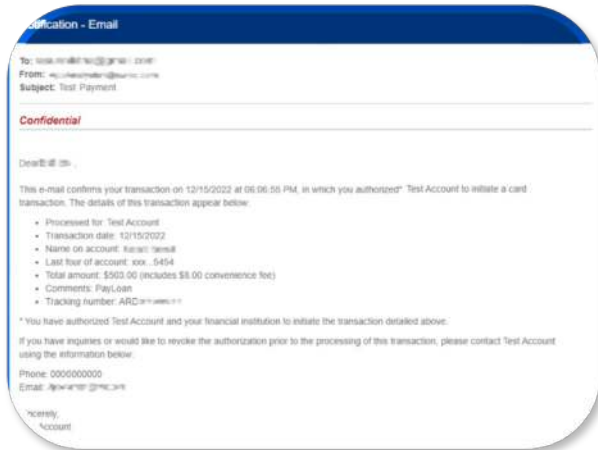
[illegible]ication - Email

To: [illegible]
From: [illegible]
Subject: Test Payment

Confidential

Dear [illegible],

This e-mail confirms your transaction on 12/15/2022 at 06:06:56 PM, in which you authorized* Test Account to initiate a card transaction. The details of this transaction appear below:

- Processed for: Test Account
- Transaction date: 12/15/2022
- Name on account: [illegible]
- Last four of account: xxx...5454
- Total amount: $503.00 (includes $8.00 convenience fee)
- Comments: PayLoan
- Tracking number: ARD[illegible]

* You have authorized Test Account and your financial institution to initiate the transaction detailed above.

If you have inquiries or would like to revoke the authorization prior to the processing of this transaction, please contact Test Account using the information below.

Phone: 0000000000
Email: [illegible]

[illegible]ncerely,
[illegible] Account